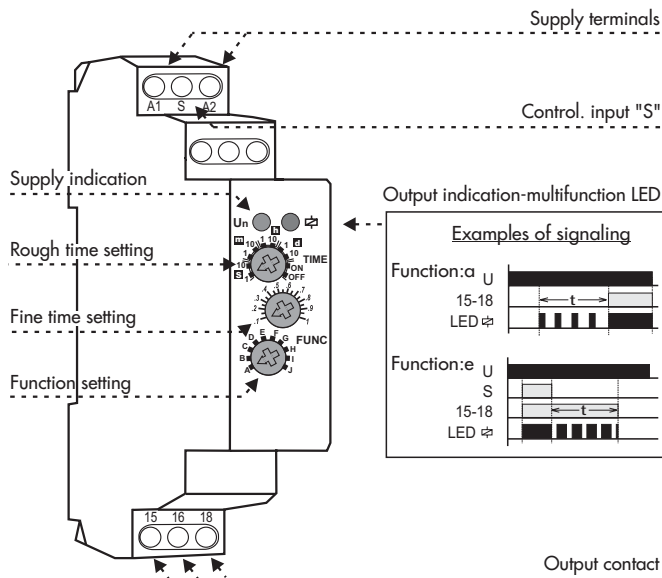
Supply terminals

A1 S A2

Control. input "S"

Supply indication

Output indication-multifunction LED

Un

Rough time setting

Examples of signaling

m 10 1 10 1 d
1 h
10 10
s ON OFF
TIME

Function:a U
15-18 t
LED

Fine time setting

FUNC
A B C D E F G H I J

Function:e U
S
15-18 t
LED

Function setting

15 16 18

Output contact